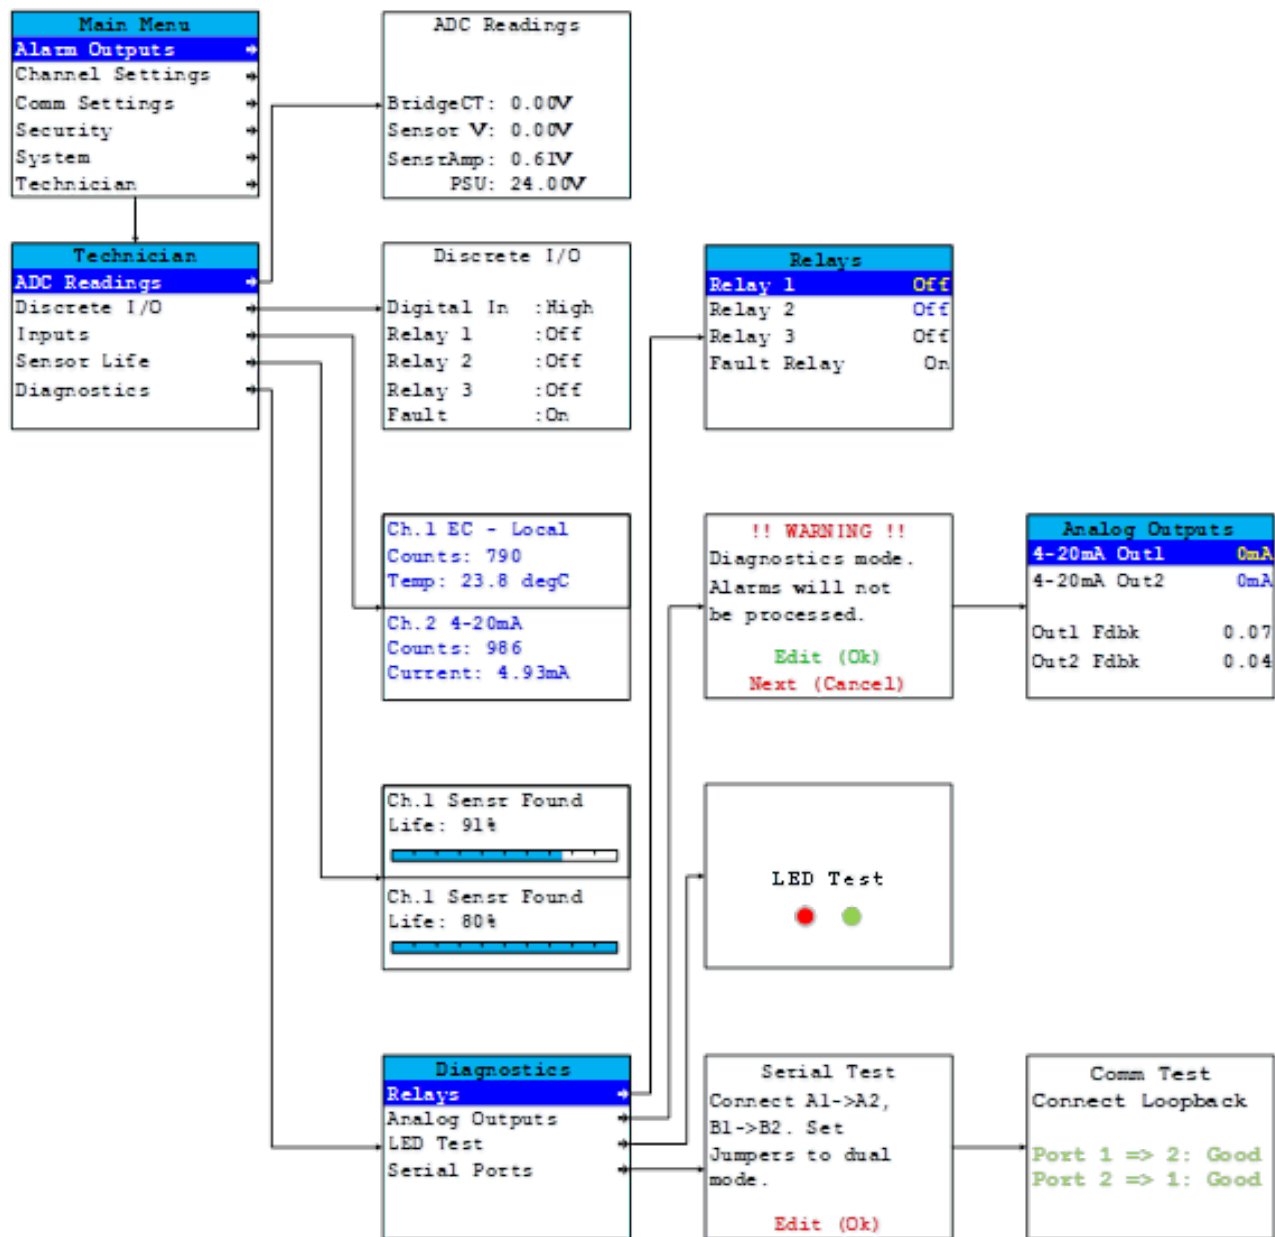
Main Menu
Alarm Outputs
Channel Settings
Comm Settings
Security
System
Technician

ADC Readings
BridgeCT: 0.00V
Sensor V: 0.00V
SensrAmp: 0.61V
PSU: 24.00V

Technician
ADC Readings
Discrete I/O
Inputs
Sensor Life
Diagnostics

Discrete I/O
Digital In :High
Relay 1 :Off
Relay 2 :Off
Relay 3 :Off
Fault :On

Relays
Relay 1 Off
Relay 2 Off
Relay 3 Off
Fault Relay On

Ch.1 EC - Local
Counts: 790
Temp: 23.8 degC

Ch.2 4-20mA
Counts: 986
Current: 4.93mA

!! WARNING !!
Diagnostics mode.
Alarms will not
be processed.
Edit (Ok)
Next (Cancel)

Analog Outputs
4-20mA Out1 0mA
4-20mA Out2 0mA
Out1 Fdbk 0.07
Out2 Fdbk 0.04

Ch.1 Sensr Found
Life: 91%

Ch.1 Sensr Found
Life: 80%

LED Test

Diagnostics
Relays
Analog Outputs
LED Test
Serial Ports

Serial Test
Connect A1->A2,
B1->B2. Set
Jumpers to dual
mode.
Edit (Ok)

Comm Test
Connect Loopback
Port 1 => 2: Good
Port 2 => 1: Good